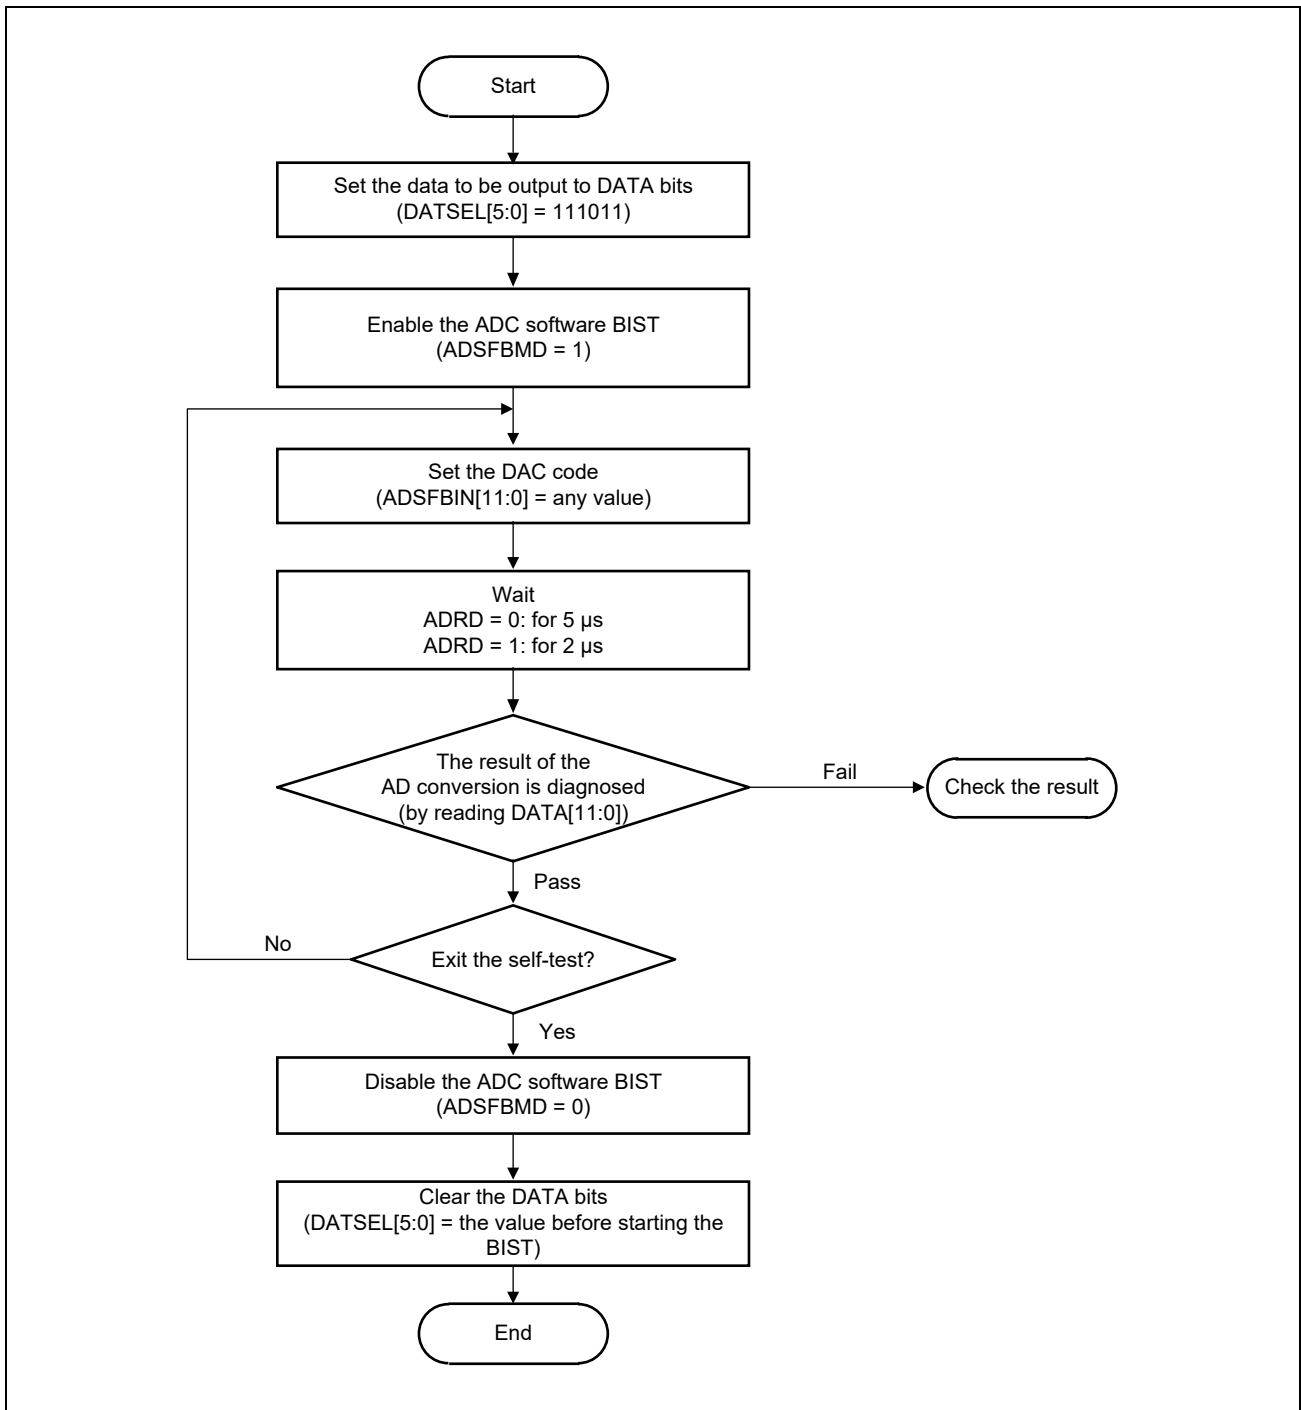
Start

Set the data to be output to DATA bits
(DATSEL[5:0] = 111011)

Enable the ADC software BIST
(ADSFBMD = 1)

Set the DAC code
(ADSFBIN[11:0] = any value)

Wait
ADRD = 0: for 5 μs
ADRD = 1: for 2 μs

The result of the
AD conversion is diagnosed
(by reading DATA[11:0])

Fail

Check the result

Pass

No

Exit the self-test?

Yes

Disable the ADC software BIST
(ADSFBMD = 0)

Clear the DATA bits
(DATSEL[5:0] = the value before starting the BIST)

End